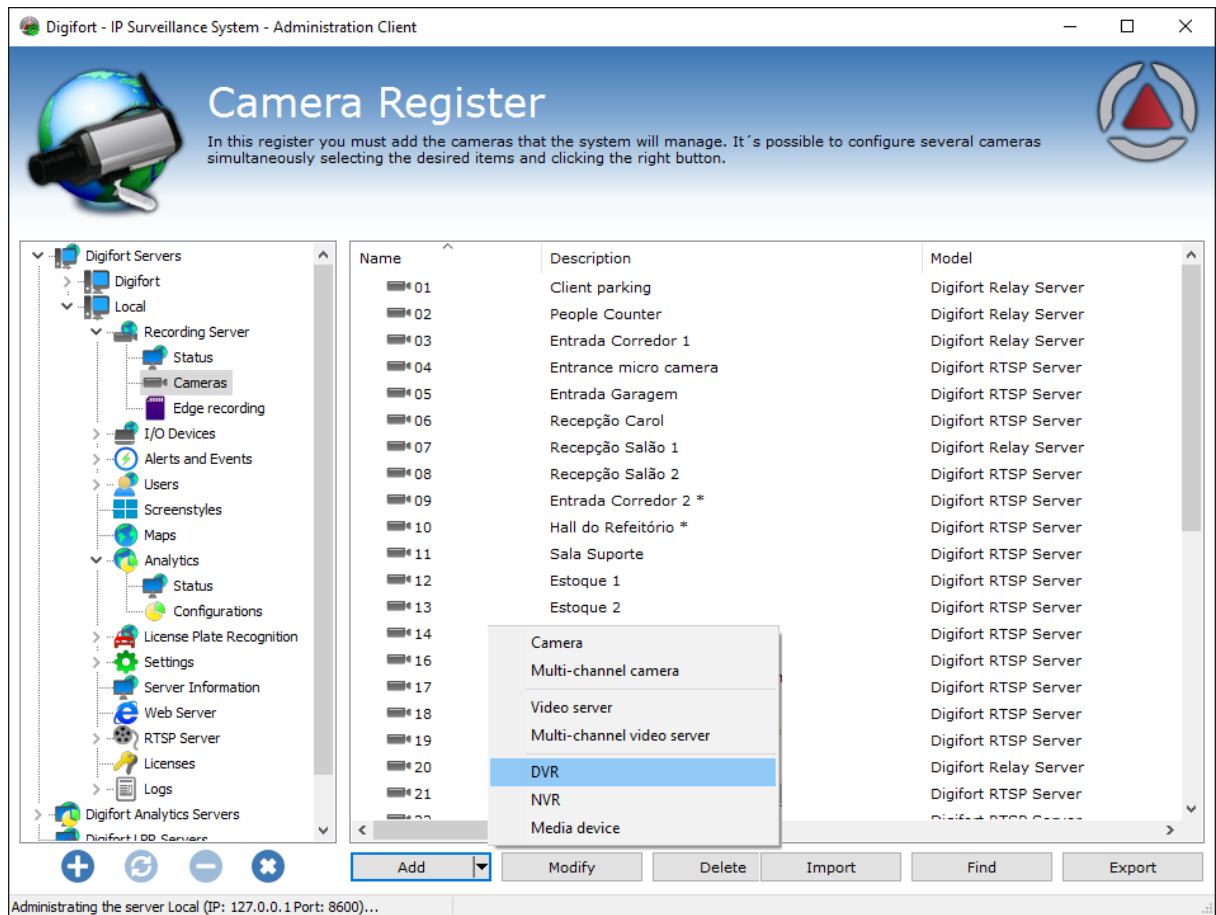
Digifort - IP Surveillance System - Administration Client

Camera Register

In this register you must add the cameras that the system will manage. It´s possible to configure several cameras simultaneously selecting the desired items and clicking the right button.

Digifort Servers
Digifort
Local
Recording Server
Status
Cameras
Edge recording
I/O Devices
Alerts and Events
Users
Screenstyles
Maps
Analytics
Status
Configurations
License Plate Recognition
Settings
Server Information
Web Server
RTSP Server
Licenses
Logs
Digifort Analytics Servers
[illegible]

| Name | Description | Model |
|---|---|---|
| 01 | Client parking | Digifort Relay Server |
| 02 | People Counter | Digifort Relay Server |
| 03 | Entrada Corredor 1 | Digifort Relay Server |
| 04 | Entrance micro camera | Digifort RTSP Server |
| 05 | Entrada Garagem | Digifort RTSP Server |
| 06 | Recepção Carol | Digifort RTSP Server |
| 07 | Recepção Salão 1 | Digifort Relay Server |
| 08 | Recepção Salão 2 | Digifort RTSP Server |
| 09 | Entrada Corredor 2 * | Digifort RTSP Server |
| 10 | Hall do Refeitório * | Digifort RTSP Server |
| 11 | Sala Suporte | Digifort RTSP Server |
| 12 | Estoque 1 | Digifort RTSP Server |
| 13 | Estoque 2 | Digifort RTSP Server |
| 14 | | Digifort RTSP Server |
| 16 | | Digifort RTSP Server |
| 17 | | Digifort RTSP Server |
| 18 | | Digifort RTSP Server |
| 19 | | Digifort RTSP Server |
| 20 | | Digifort Relay Server |
| 21 | | Digifort RTSP Server |

Camera
Multi-channel camera
Video server
Multi-channel video server
DVR
NVR
Media device

Add
Modify
Delete
Import
Find
Export

Administrating the server Local (IP: 127.0.0.1 Port: 8600)...